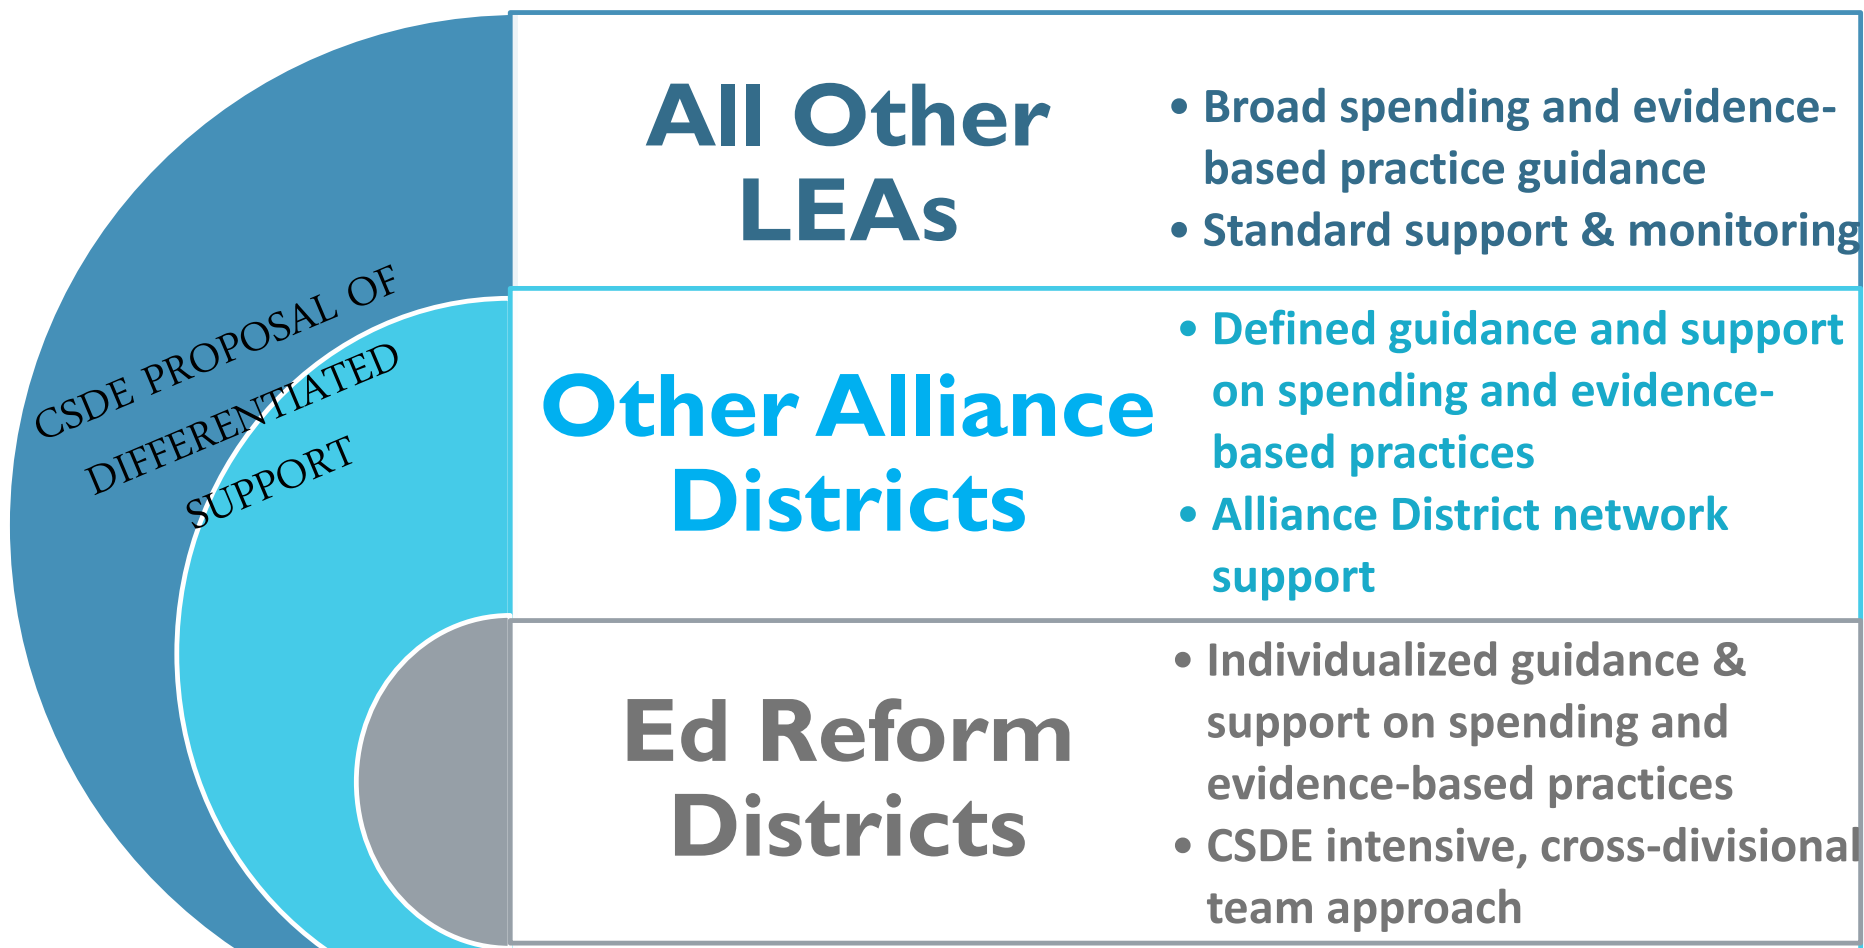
CSDE PROPOSAL OF DIFFERENTIATED SUPPORT

All Other LEAs

• Broad spending and evidence-based practice guidance
• Standard support & monitoring

Other Alliance Districts

• Defined guidance and support on spending and evidence-based practices
• Alliance District network support

Ed Reform Districts

• Individualized guidance & support on spending and evidence-based practices
• CSDE intensive, cross-divisional team approach